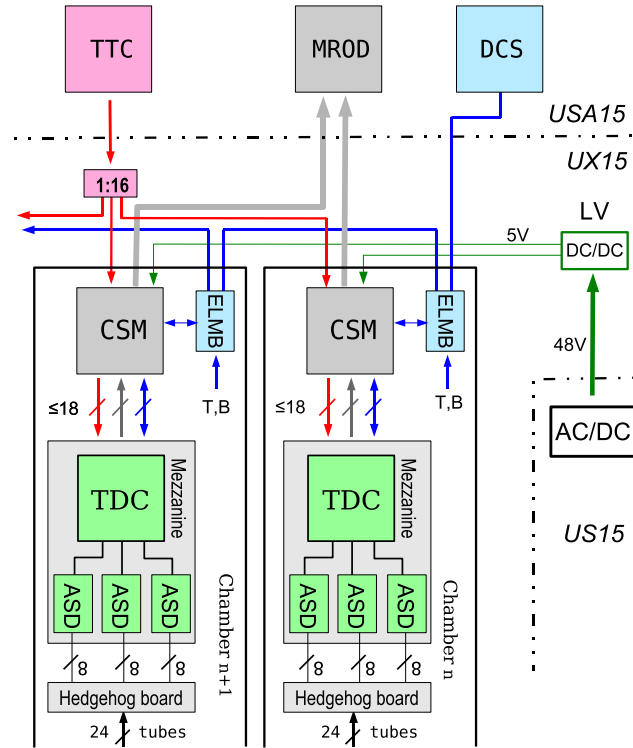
TTC

MROD

DCS

USA15

UX15

1:16

LV

5V

DC/DC

CSM

ELMB

CSM

ELMB

48V

≤18

T,B

≤18

T,B

AC/DC

TDC

Mezzanine

TDC

Mezzanine

US15

ASD ASD ASD

Chamber n+1

ASD ASD ASD

Chamber n

8 8 8

8 8 8

Hedgehog board

Hedgehog board

24 tubes

24 tubes